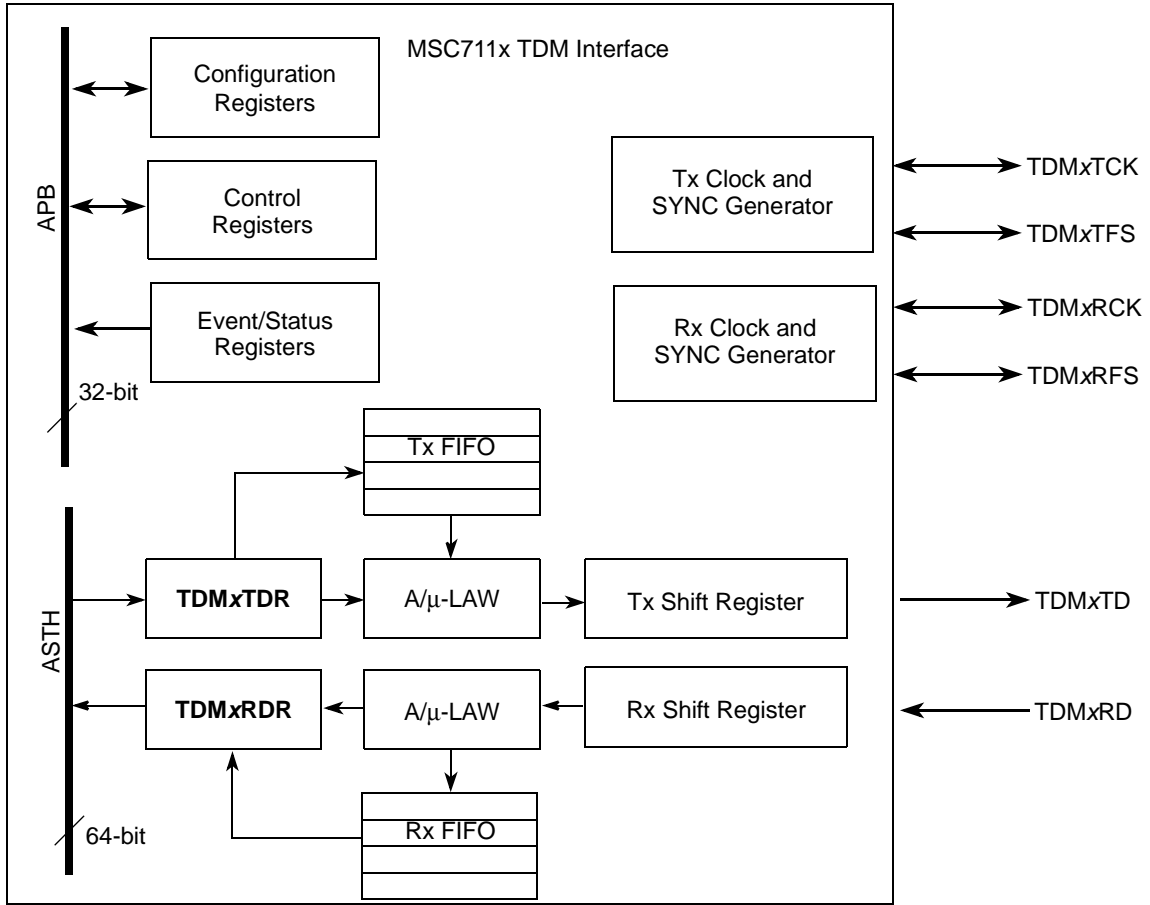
MSC711x TDM Interface

APB

Configuration Registers

Control Registers

Event/Status Registers

32-bit

Tx Clock and SYNC Generator

Rx Clock and SYNC Generator

TDM*x*TCK

TDM*x*TFS

TDM*x*RCK

TDM*x*RFS

Tx FIFO

ASTH

**TDM*x*TDR**

A/μ-LAW

Tx Shift Register

TDM*x*TD

**TDM*x*RDR**

A/μ-LAW

Rx Shift Register

TDM*x*RD

Rx FIFO

64-bit